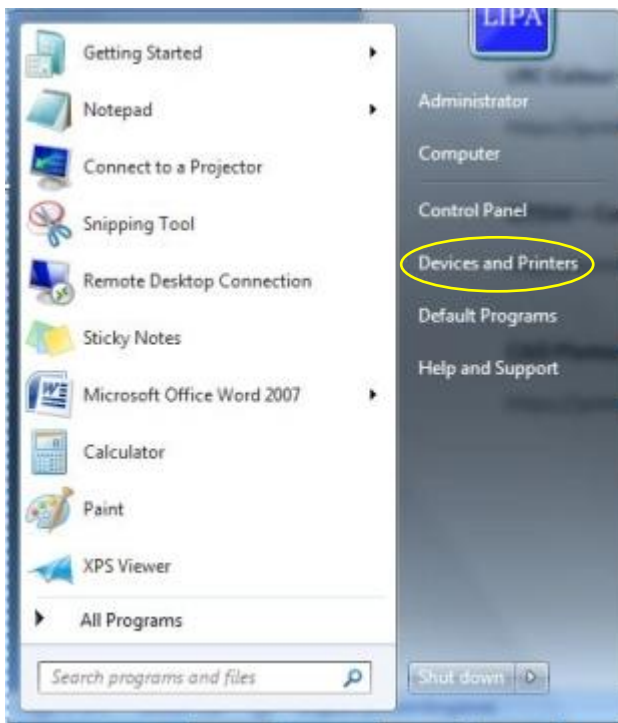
LIPA

Getting Started

Notepad

Connect to a Projector

Snipping Tool

Remote Desktop Connection

Sticky Notes

Microsoft Office Word 2007

Calculator

Paint

XPS Viewer

All Programs

Search programs and files

Administrator

Computer

Control Panel

Devices and Printers

Default Programs

Help and Support

Shut down